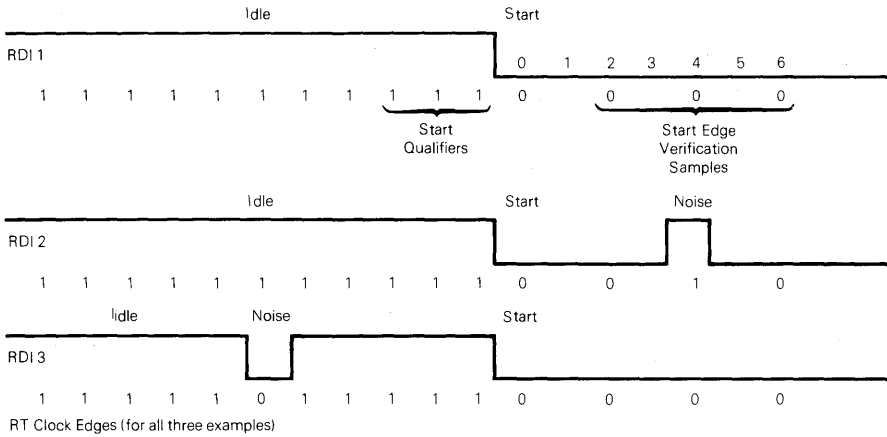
Idle

Start

RDI 1

0 1 2 3 4 5 6

1 1 1 1 1 1 1 1 1 1 1 0 0 0 0

Start Qualifiers

Start Edge Verification Samples

Idle

Start

Noise

RDI 2

1 1 1 1 1 1 1 1 1 1 1 0 0 1 0

Idle

Noise

Start

RDI 3

1 1 1 1 1 0 1 1 1 1 1 0 0 0 0

RT Clock Edges (for all three examples)